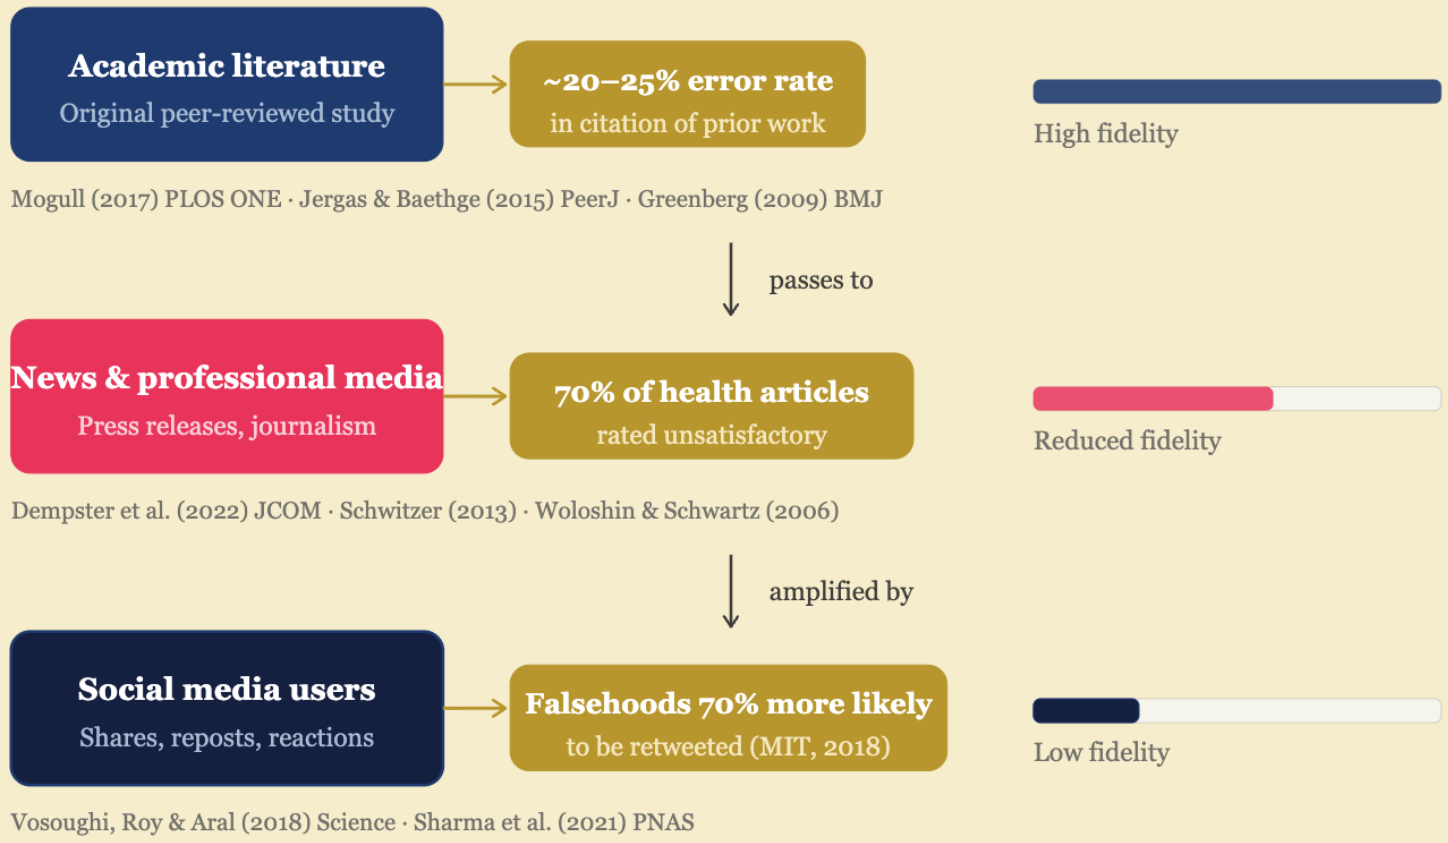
Academic literature
Original peer-reviewed study

~20–25% error rate
in citation of prior work

High fidelity

Mogull (2017) PLOS ONE · Jergas & Baethge (2015) PeerJ · Greenberg (2009) BMJ

passes to

News & professional media
Press releases, journalism

70% of health articles
rated unsatisfactory

Reduced fidelity

Dempster et al. (2022) JCOM · Schwitzer (2013) · Woloshin & Schwartz (2006)

amplified by

Social media users
Shares, reposts, reactions

Falsehoods 70% more likely
to be retweeted (MIT, 2018)

Low fidelity

Vosoughi, Roy & Aral (2018) Science · Sharma et al. (2021) PNAS